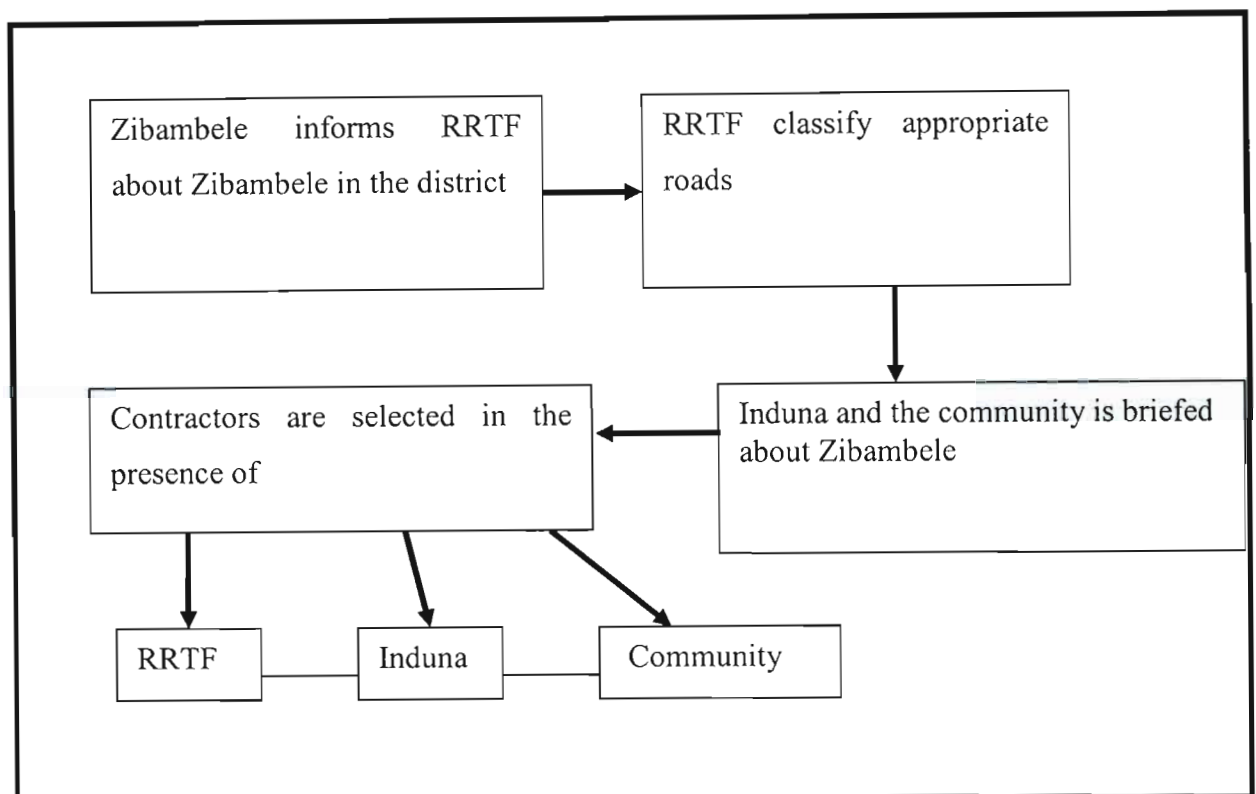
Zibambele informs RRTF about Zibambele in the district

RRTF classify appropriate roads

Induna and the community is briefed about Zibambele

Contractors are selected in the presence of

RRTF

Induna

Community